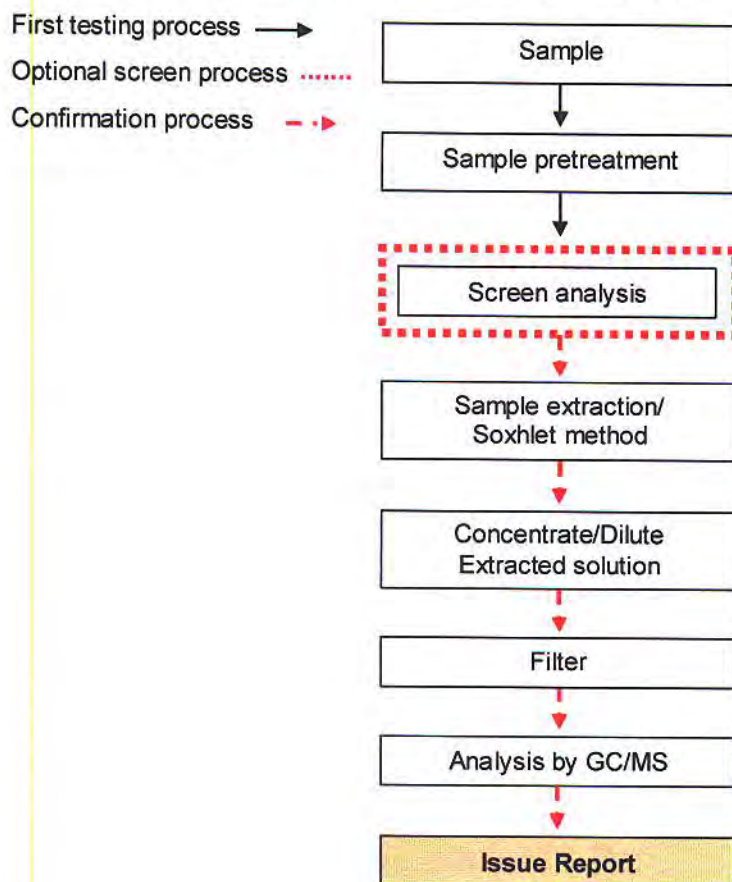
First testing process
Optional screen process
Confirmation process

Sample

Sample pretreatment

Screen analysis

Sample extraction/
Soxhlet method

Concentrate/Dilute
Extracted solution

Filter

Analysis by GC/MS

Issue Report